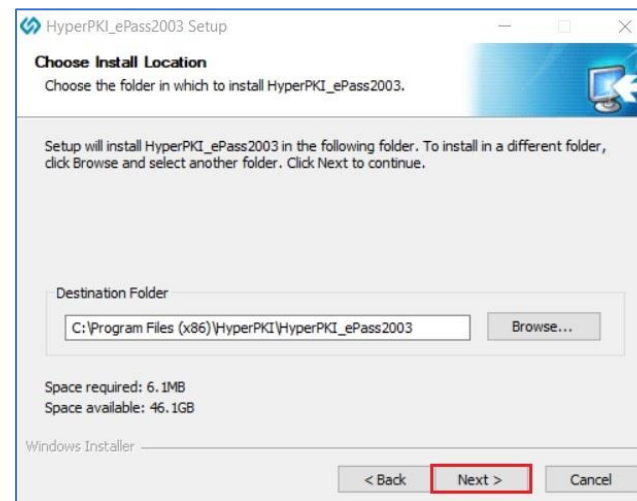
HyperPKI_ePass2003 Setup

Choose Install Location
Choose the folder in which to install HyperPKI_ePass2003.

Setup will install HyperPKI_ePass2003 in the following folder. To install in a different folder, click Browse and select another folder. Click Next to continue.

Destination Folder
C:\Program Files (x86)\HyperPKI\HyperPKI_ePass2003
Browse...

Space required: 6.1MB
Space available: 46.1GB

Windows Installer

< Back
Next >
Cancel